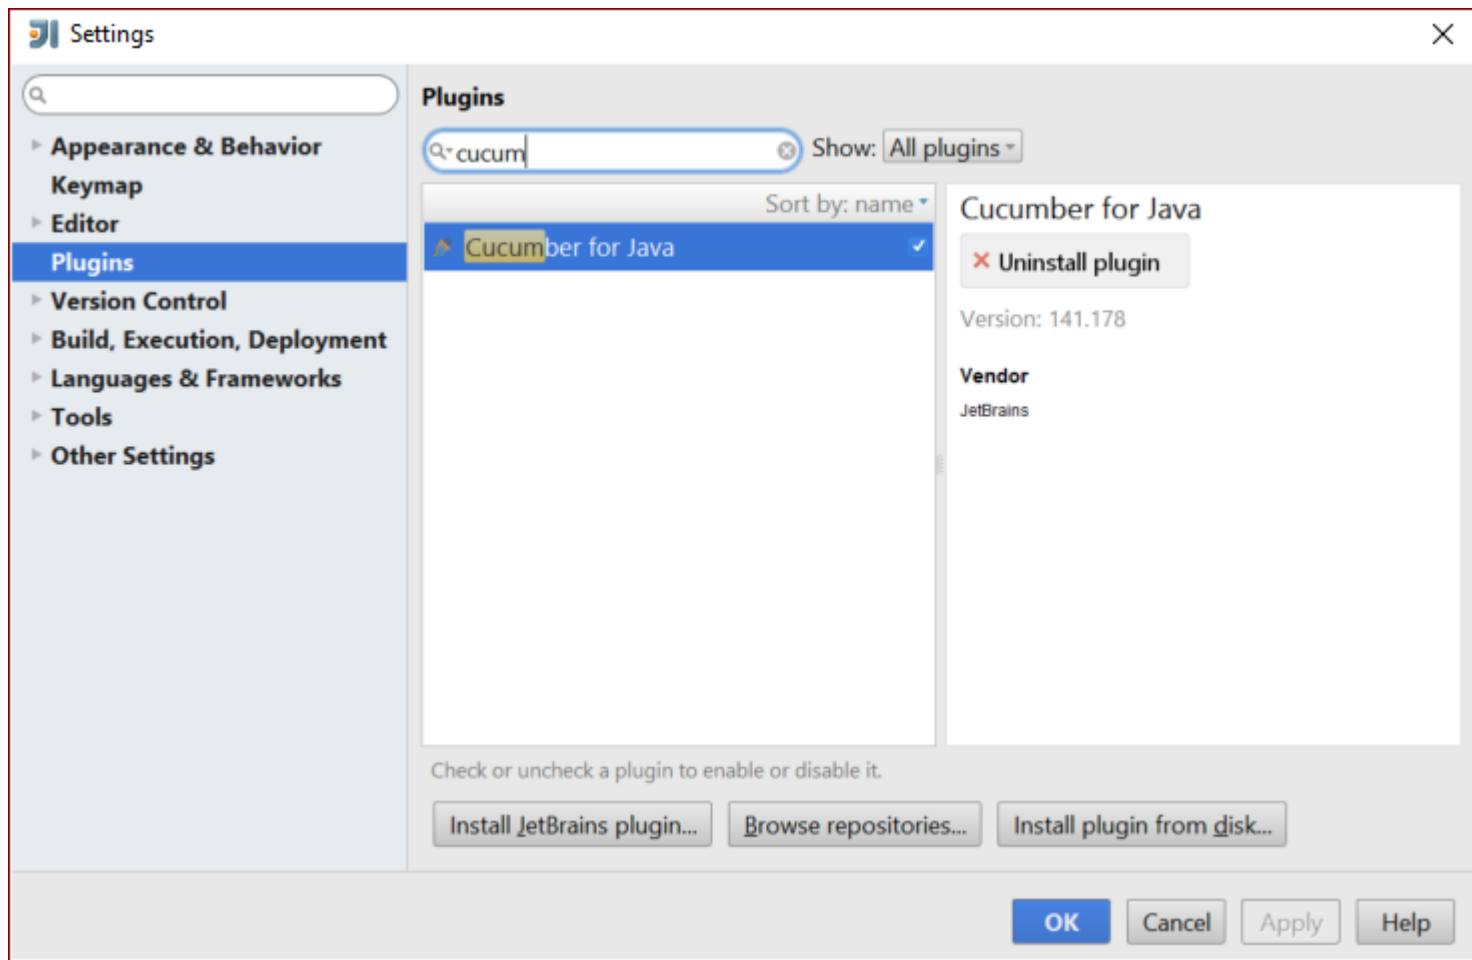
Settings

Appearance & Behavior
Keymap
Editor
Plugins
Version Control
Build, Execution, Deployment
Languages & Frameworks
Tools
Other Settings

Plugins

cucum

Show: All plugins

Sort by: name

Cucumber for Java

Cucumber for Java

Uninstall plugin

Version: 141.178

Vendor

JetBrains

Check or uncheck a plugin to enable or disable it.

Install JetBrains plugin...

Browse repositories...

Install plugin from disk...

OK

Cancel

Apply

Help